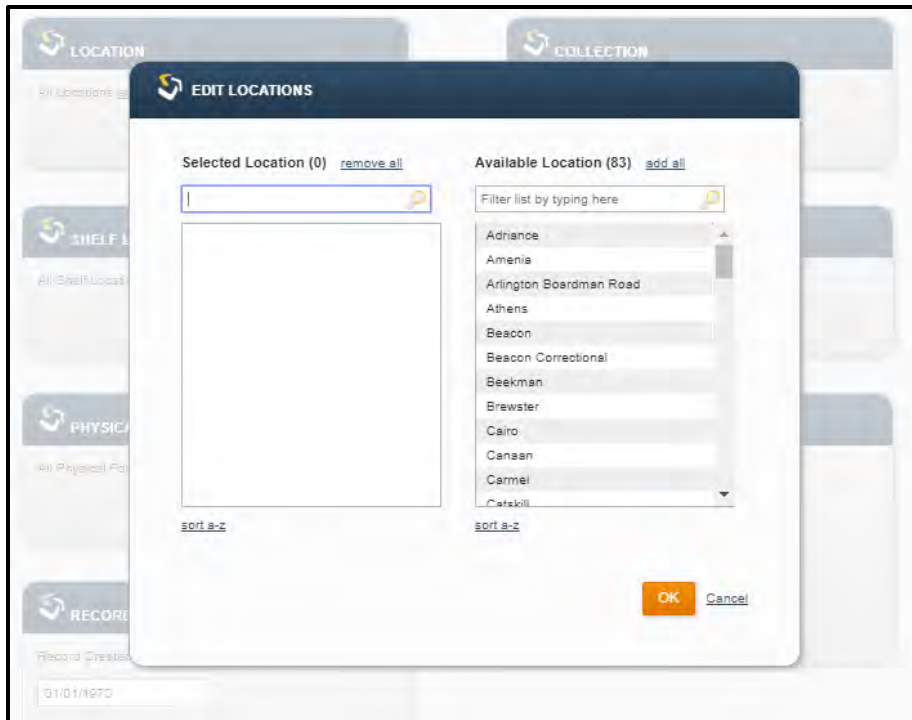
LOCATION

All Locations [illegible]

COLLECTION

SHELF L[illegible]

All Shelf Locat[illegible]

PHYSICA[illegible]

All Physical For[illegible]

RECORD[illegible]

Record Created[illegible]

01/01/1970

EDIT LOCATIONS

Selected Location (0) remove all

Available Location (83) add all

Filter list by typing here

Adriance
Amenia
Arlington Boardman Road
Athens
Beacon
Beacon Correctional
Beekman
Brewster
Cairo
Canaan
Carmel
Catskill

sort a-z

sort a-z

OK Cancel